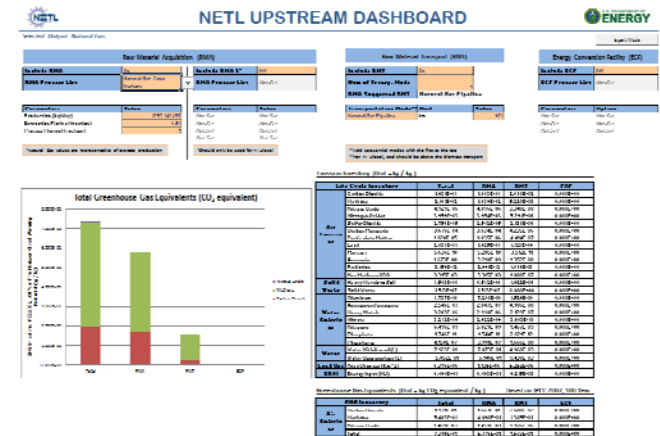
NETL

NETL UPSTREAM DASHBOARD

ENERGY

Raw Material Acquisition (RMA)

Raw Material Transport (RMT)

Energy Conversion Facility (ECF)

Include RMA

RMA Process List

Include RMA 2

RMA Process List

Include RMT

Use of Transp. Mode

RMA Suggested RMT

Natural Gas Pipeline

Include ECF

ECF Process List

Parameters

Value

Parameters

Value

Transportation Mode

Unit

Value

Parameters

Value

Natural Gas Pipeline

km

Total Greenhouse Gas Equivalents ($CO_2$ equivalent)

Life Cycle Inventory

Total

RMA

RMT

ECF

Carbon Dioxide

Methane

Nitrous Oxide

Sulfur Dioxide

Lead

Mercury

Ammonia

Radium

Solid Waste

Water Emissions

Aluminum

Chloride

Selenium

Water

Land Use

Land Use

Greenhouse Gas Equivalents

Total

RMA

RMT

ECF

Carbon Dioxide

Methane

Nitrous Oxide

Total